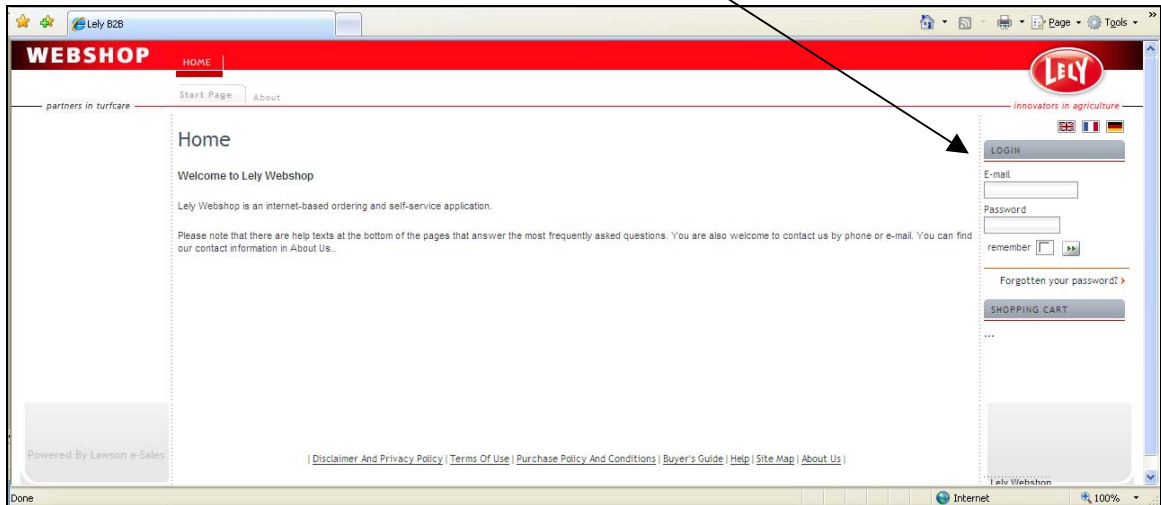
Lely B2B

Page ▾ Tools ▾ »

WEBSHOP

HOME

LELY

Start Page About

partners in turfcare

innovators in agriculture

Home

Welcome to Lely Webshop

Lely Webshop is an internet-based ordering and self-service application.

Please note that there are help texts at the bottom of the pages that answer the most frequently asked questions. You are also welcome to contact us by phone or e-mail. You can find our contact information in About Us..

LOGIN

E-mail

Password

remember

Forgotten your password? ›

SHOPPING CART

...

Powered By Lawson e-Sales

| Disclaimer And Privacy Policy | Terms Of Use | Purchase Policy And Conditions | Buyer's Guide | Help | Site Map | About Us |

Lely Webshop

Done

Internet

100%